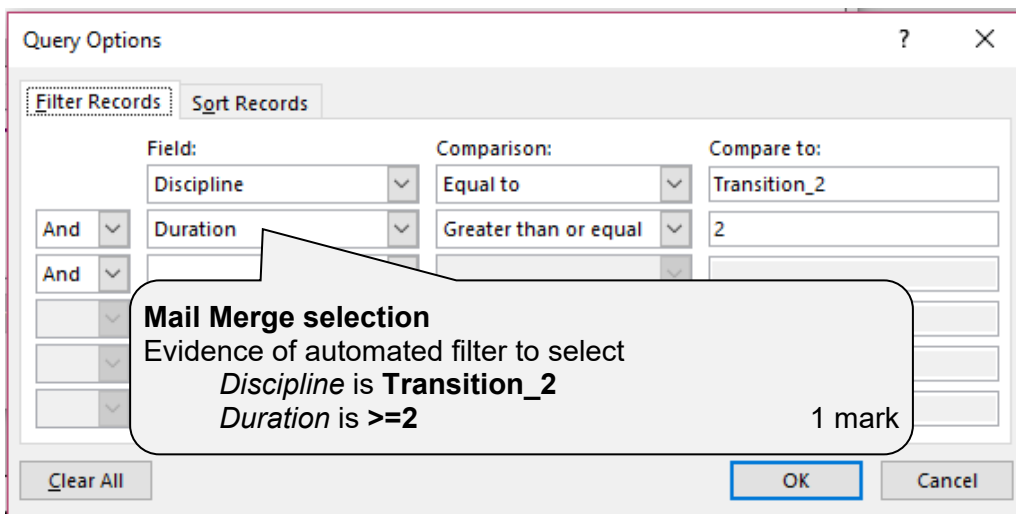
Query Options ? X

Filter Records Sort Records

| | Field: | Comparison: | Compare to: |
|---|---|---|---|
| | Discipline | Equal to | Transition_2 |
| And | Duration | Greater than or equal | 2 |
| And | | | |

Mail Merge selection
Evidence of automated filter to select
*Discipline* is **Transition_2**
*Duration* is **>=2**
1 mark

Clear All OK Cancel